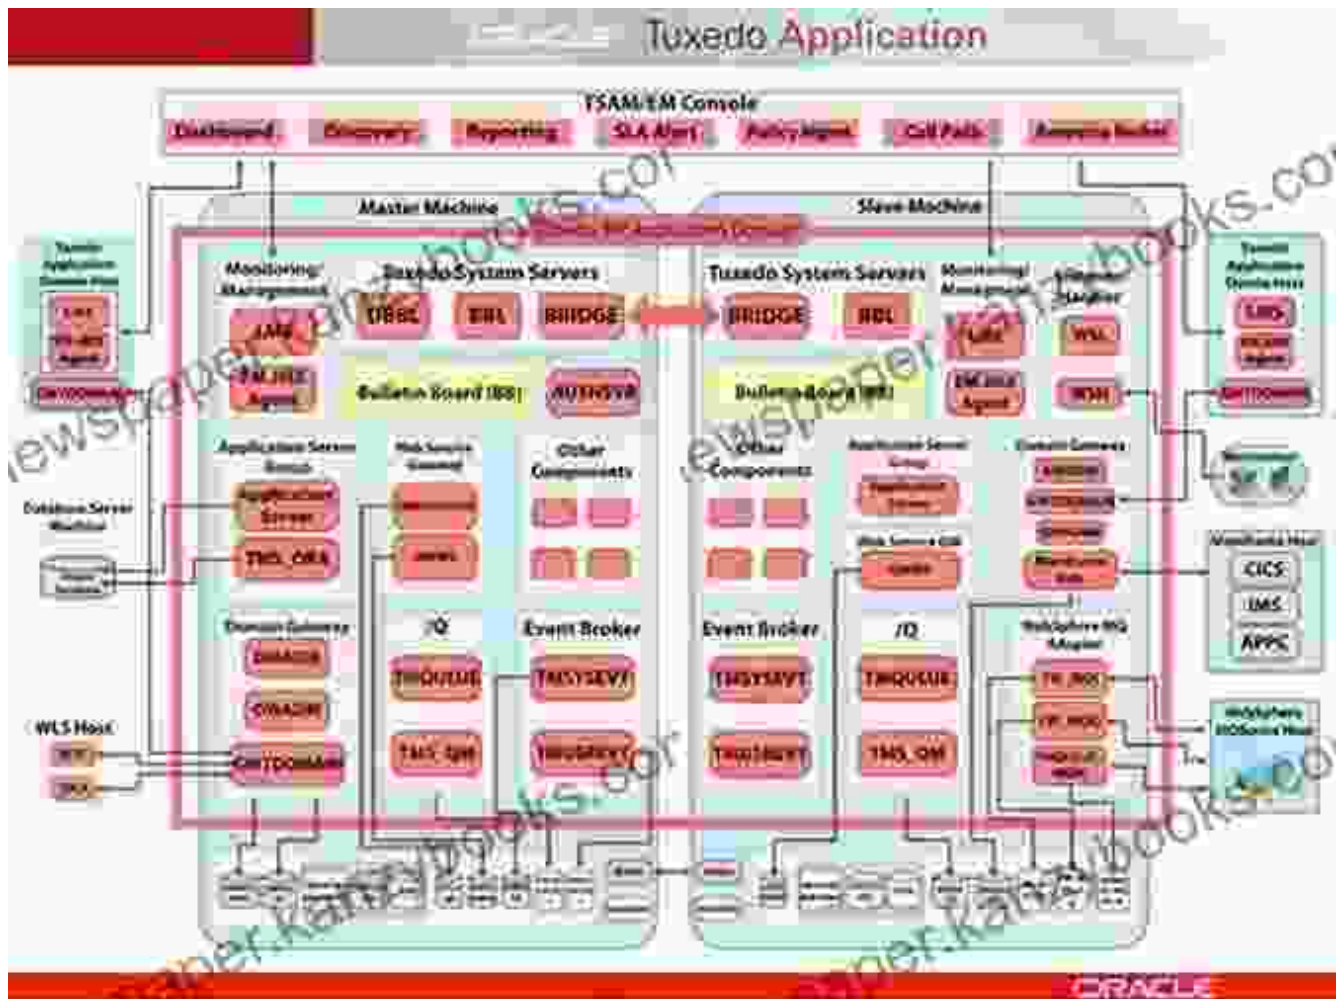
Tuxedo Application

TSAM/EM Console

Dashboard Discovery Reporting SLA Alert Policy Mgmt Call Path Resource Broker

Master Machine

Slave Machine

Tuxedo Application Domain

Tuxedo Application Console Host

LMS

TSAM Agent

GWTDOMAIN

Monitoring/ Management

LMS

TSAM Agent

Tuxedo System Servers

DBBL BBL BRIDGE

Bulletin Board (BB)

AUTHSVR

Application Server Group

Application Server

TMS_ORA

Web Service Gateway

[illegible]

Other Components

Domain Gateway

GWADM

GWADM

GWTDOMAIN

/Q

TMQUEUE

TMS_QM

Event Broker

TMSYSEVT

TMUSREVT

Database Server Machine

WLS Host

Tuxedo System Servers

BRIDGE BBL

Monitoring/ Management

LMS

TSAM Agent

Listener Handler

WSL

WSH

Bulletin Board (BB)

Other Components

Application Server Group

Application Server

Web Service GW

Domain Gateway

GWADM

GWTDOMAIN

Mainframe Gate

Event Broker

TMSYSEVT

TMUSREVT

/Q

TMQUEUE

TMS_QM

WebSphere MQ Adapter

Tuxedo Application Console Host

LMS

TSAM Agent

GWTDOMAIN

Mainframe Host

CICS

IMS

APPC

WebSphere MQSeries Host

ORACLE